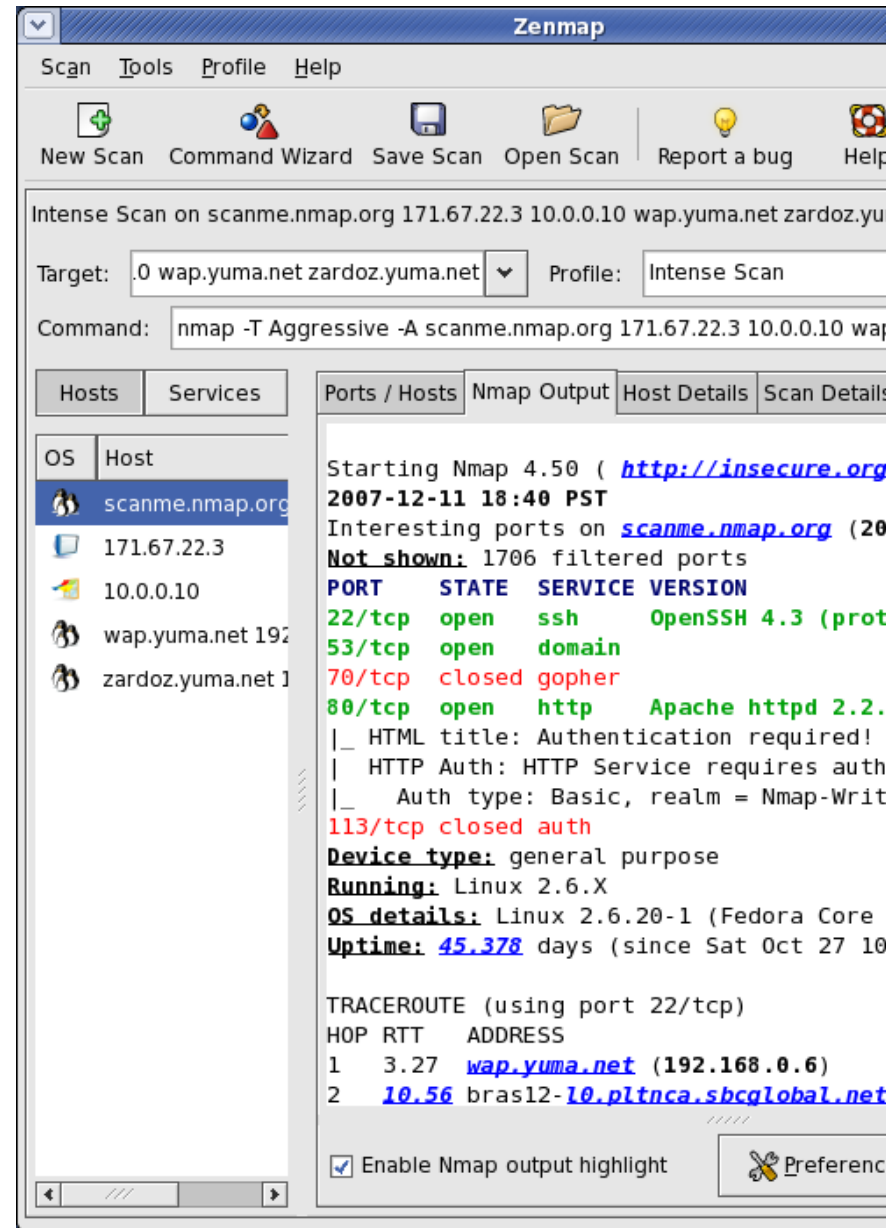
Zenmap

Scan Tools Profile Help

New Scan Command Wizard Save Scan Open Scan Report a bug Help

Intense Scan on scanme.nmap.org 171.67.22.3 10.0.0.10 wap.yuma.net zardoz.yu

Target: .0 wap.yuma.net zardoz.yuma.net Profile: Intense Scan

Command: nmap -T Aggressive -A scanme.nmap.org 171.67.22.3 10.0.0.10 wap

Hosts Services

OS Host
scanme.nmap.org
171.67.22.3
10.0.0.10
wap.yuma.net 192
zardoz.yuma.net 1

Ports / Hosts Nmap Output Host Details Scan Details

Starting Nmap 4.50 ( http://insecure.org
2007-12-11 18:40 PST
Interesting ports on scanme.nmap.org (20
Not shown: 1706 filtered ports
PORT STATE SERVICE VERSION
22/tcp open ssh OpenSSH 4.3 (prot
53/tcp open domain
70/tcp closed gopher
80/tcp open http Apache httpd 2.2.
|_ HTML title: Authentication required!
| HTTP Auth: HTTP Service requires auth
|_ Auth type: Basic, realm = Nmap-Writ
113/tcp closed auth
Device type: general purpose
Running: Linux 2.6.X
OS details: Linux 2.6.20-1 (Fedora Core
Uptime: 45.378 days (since Sat Oct 27 10

TRACEROUTE (using port 22/tcp)
HOP RTT ADDRESS
1 3.27 wap.yuma.net (192.168.0.6)
2 10.56 bras12-10.pltnca.sbcglobal.net

Enable Nmap output highlight

Preferenc